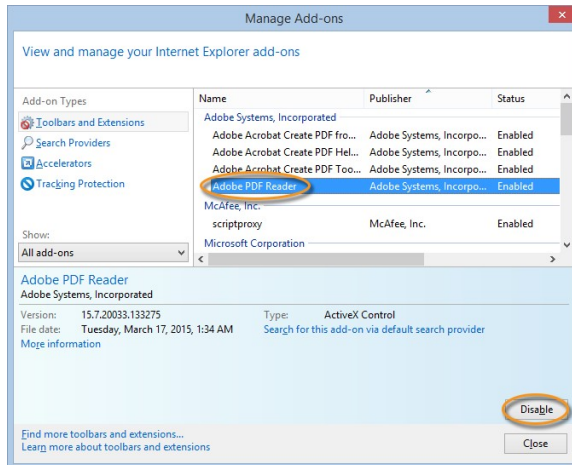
Manage Add-ons

View and manage your Internet Explorer add-ons

Add-on Types

Toolbars and Extensions

Search Providers

Accelerators

Tracking Protection

Show:

All add-ons

| Name | Publisher | Status |
|---|---|---|
| Adobe Systems, Incorporated | | |
| Adobe Acrobat Create PDF fro... | Adobe Systems, Incorpo... | Enabled |
| Adobe Acrobat Create PDF Hel... | Adobe Systems, Incorpo... | Enabled |
| Adobe Acrobat Create PDF Too... | Adobe Systems, Incorpo... | Enabled |
| Adobe PDF Reader | Adobe Systems, Incorpo... | Enabled |
| McAfee, Inc. | | |
| scriptproxy | McAfee, Inc. | Enabled |
| Microsoft Corporation | | |

Adobe PDF Reader
Adobe Systems, Incorporated

Version: 15.7.20033.133275
File date: Tuesday, March 17, 2015, 1:34 AM
More information

Type: ActiveX Control
Search for this add-on via default search provider

Disable

Find more toolbars and extensions...
Learn more about toolbars and extensions

Close